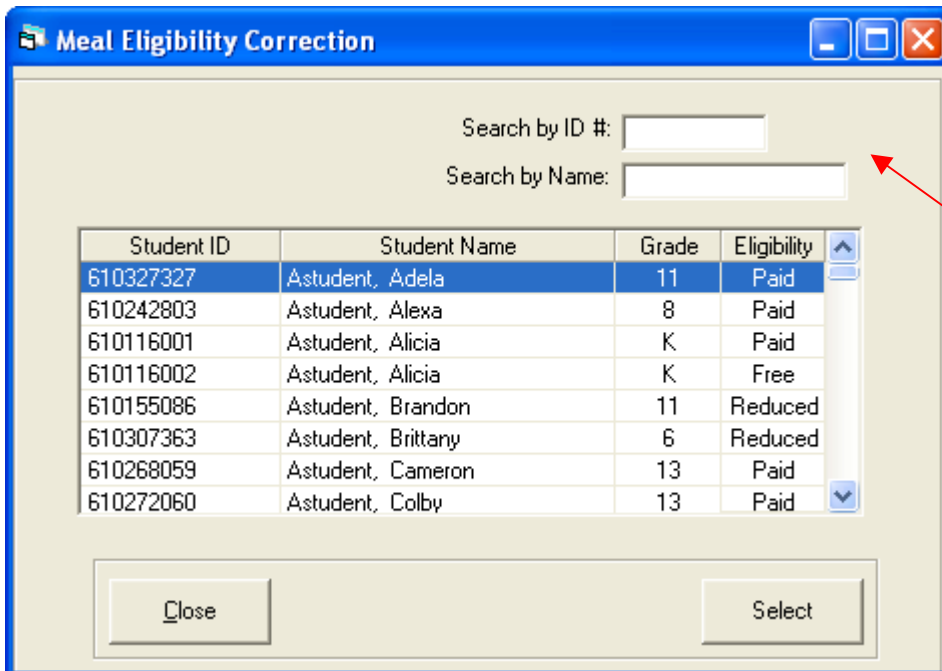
Meal Eligibility Correction

Search by ID #:

Search by Name:

| Student ID | Student Name | Grade | Eligibility |
|---|---|---|---|
| 610327327 | Astudent, Adela | 11 | Paid |
| 610242803 | Astudent, Alexa | 8 | Paid |
| 610116001 | Astudent, Alicia | K | Paid |
| 610116002 | Astudent, Alicia | K | Free |
| 610155086 | Astudent, Brandon | 11 | Reduced |
| 610307363 | Astudent, Brittany | 6 | Reduced |
| 610268059 | Astudent, Cameron | 13 | Paid |
| 610272060 | Astudent, Colby | 13 | Paid |

Close

Select